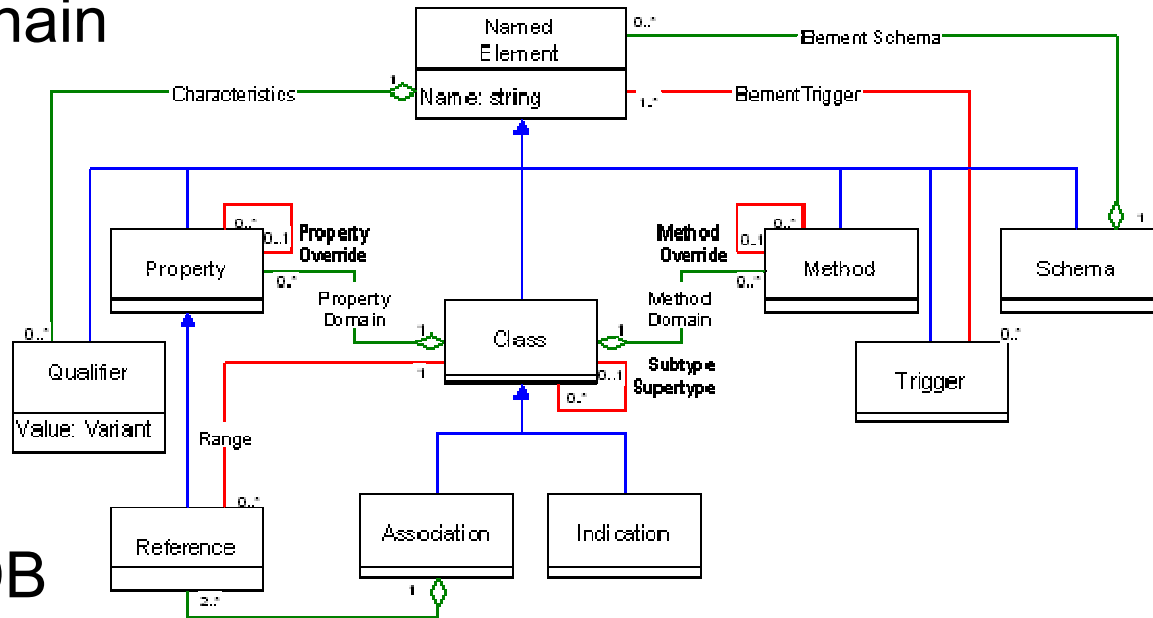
nain

Named Element

Name: string

0..*

Element Schema

1..*

ElementTrigger

1

Characteristics

0..*

0..1

Property Override

Property

0..*

Property Domain

1

Class

1

Method Domain

Method Override

0..*

0..1

Method

0..*

1

Schema

0..*

Qualifier

Value: Variant

1

0..1

0..*

Subtype Supertype

Trigger

Range

0..*

Reference

2..*

Association

1

Indication

DB